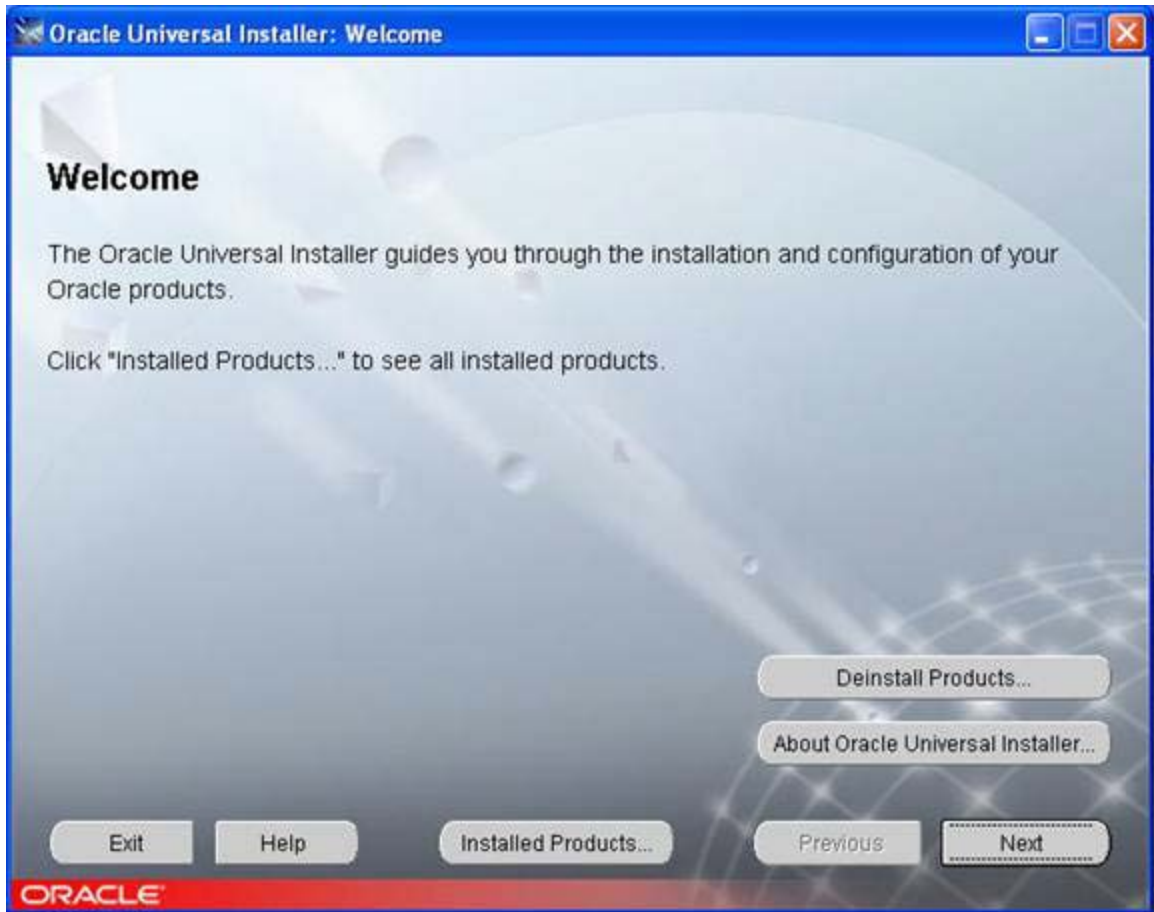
Oracle Universal Installer: Welcome

Welcome

The Oracle Universal Installer guides you through the installation and configuration of your Oracle products.

Click "Installed Products..." to see all installed products.

Deinstall Products...

About Oracle Universal Installer...

Exit

Help

Installed Products...

Previous

Next

ORACLE